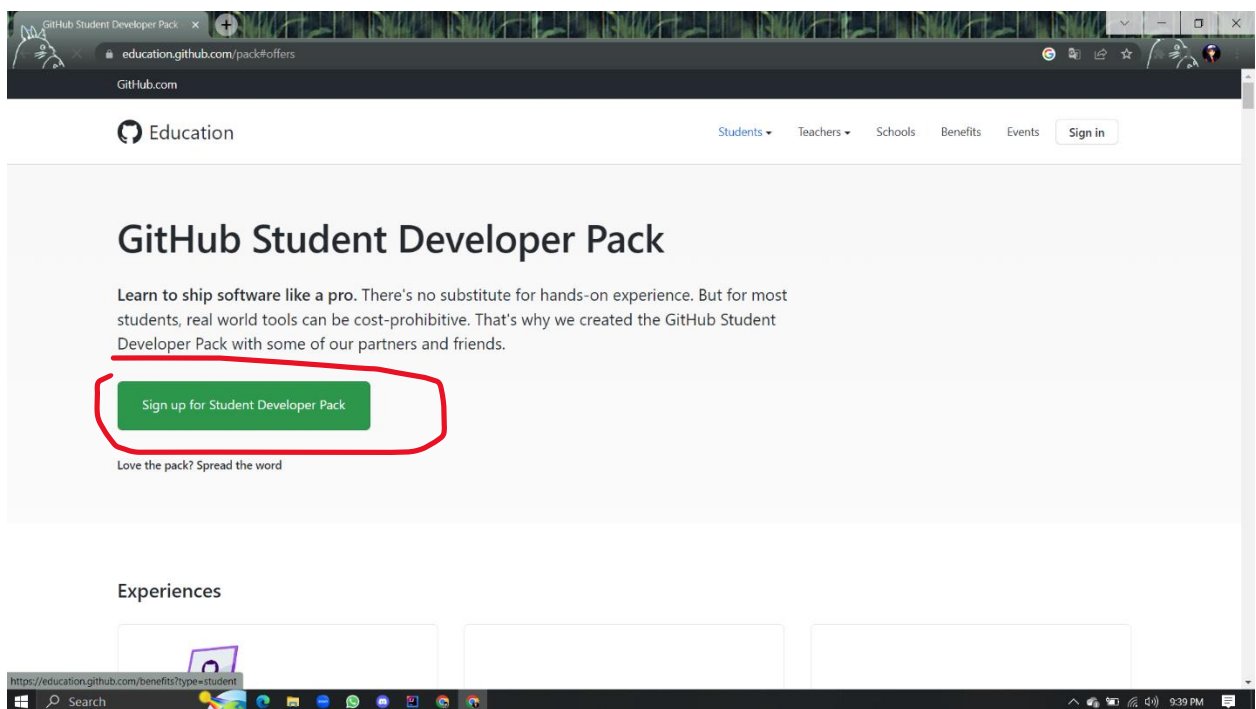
GitHub Student Developer Pack ×

education.github.com/pack#offers

GitHub.com

Education

Students ▾ Teachers ▾ Schools Benefits Events Sign in

GitHub Student Developer Pack

**Learn to ship software like a pro.** There's no substitute for hands-on experience. But for most students, real world tools can be cost-prohibitive. That's why we created the GitHub Student Developer Pack with some of our partners and friends.

Sign up for Student Developer Pack

Love the pack? Spread the word

Experiences

https://education.github.com/benefits?type=student

Search

9:39 PM